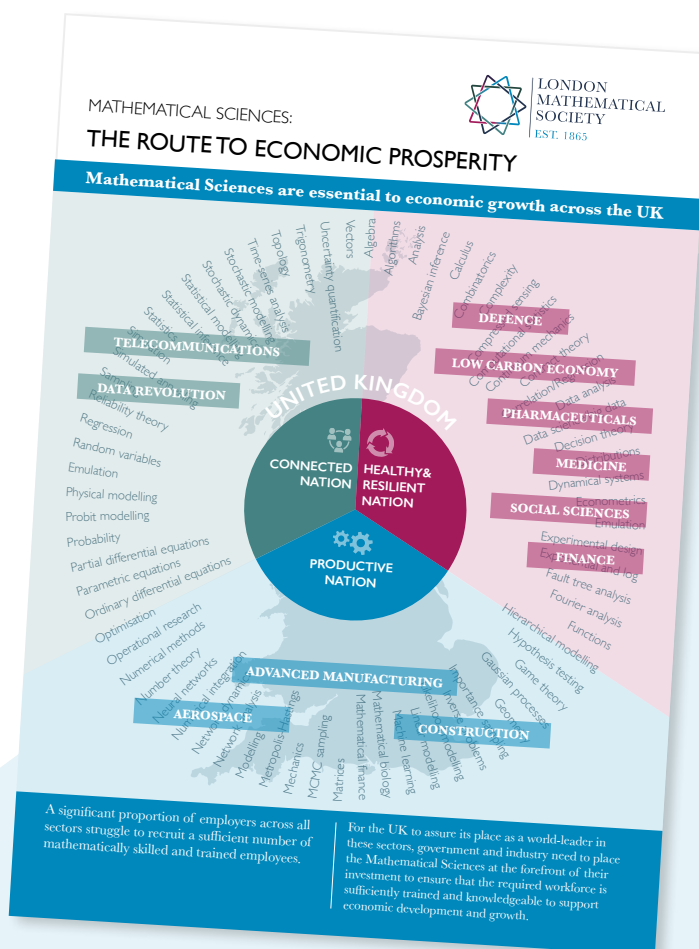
MATHEMATICAL SCIENCES:

THE ROUTE TO ECONOMIC PROSPERITY

LONDON MATHEMATICAL SOCIETY
EST. 1865

Mathematical Sciences are essential to economic growth across the UK

UNITED KINGDOM

CONNECTED NATION

HEALTHY& RESILIENT NATION

PRODUCTIVE NATION

TELECOMMUNICATIONS

DATA REVOLUTION

DEFENCE

LOW CARBON ECONOMY

PHARMACEUTICALS

MEDICINE

SOCIAL SCIENCES

FINANCE

ADVANCED MANUFACTURING

AEROSPACE

CONSTRUCTION

Vectors
Uncertainty quantification
Trigonometry
Topology
Time-series analysis
Stochastic modelling
Stochastic dynamics
Statistical modelling
Statistical inference
Statistics
Simulation
Simulated annealing
Sampling
Reliability theory
Regression
Random variables
Emulation
Physical modelling
Probit modelling
Probability
Partial differential equations
Parametric equations
Ordinary differential equations
Optimisation
Operational research
Numerical methods
Number theory
Neural networks
Numerical integration
Network dynamics
Network analysis
Modelling
Metropolis-Hastings
Mechanics
MCMC sampling
Matrices
Mathematical finance
Mathematical biology
Machine learning
Linear modelling
Likelihood modelling
Inverse problems
Importance sampling
Geometry
Gaussian processes
Game theory
Hypothesis testing
Hierarchical modelling
Functions
Fourier analysis
Fault tree analysis
Exponential and log
Experimental design
Emulation
Econometrics
Dynamical systems
Distributions
Decision theory
Data science
Data analysis
Correlation/Regression
Control theory
Continuum mechanics
Computational statistics
Compressed sensing
Complexity
Combinatorics
Calculus
Bayesian inference
Analysis
Algorithms
Algebra

A significant proportion of employers across all sectors struggle to recruit a sufficient number of mathematically skilled and trained employees.

For the UK to assure its place as a world-leader in these sectors, government and industry need to place the Mathematical Sciences at the forefront of their investment to ensure that the required workforce is sufficiently trained and knowledgeable to support economic development and growth.